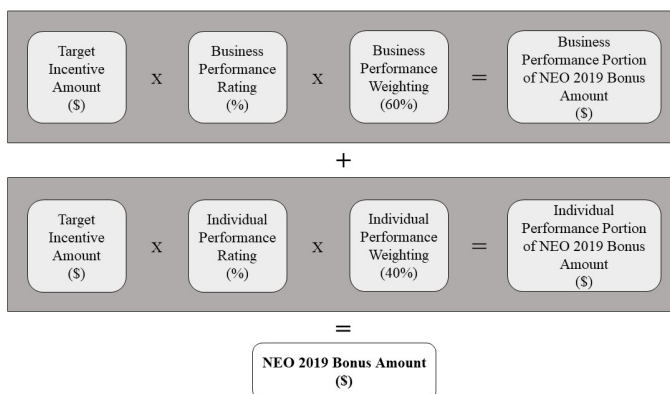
Target Incentive Amount (\$) X Business Performance Rating (%) X Business Performance Weighting (60%) = Business Performance Portion of NEO 2019 Bonus Amount (\$)

+

Target Incentive Amount (\$) X Individual Performance Rating (%) X Individual Performance Weighting (40%) = Individual Performance Portion of NEO 2019 Bonus Amount (\$)

=

**NEO 2019 Bonus Amount (\$)**